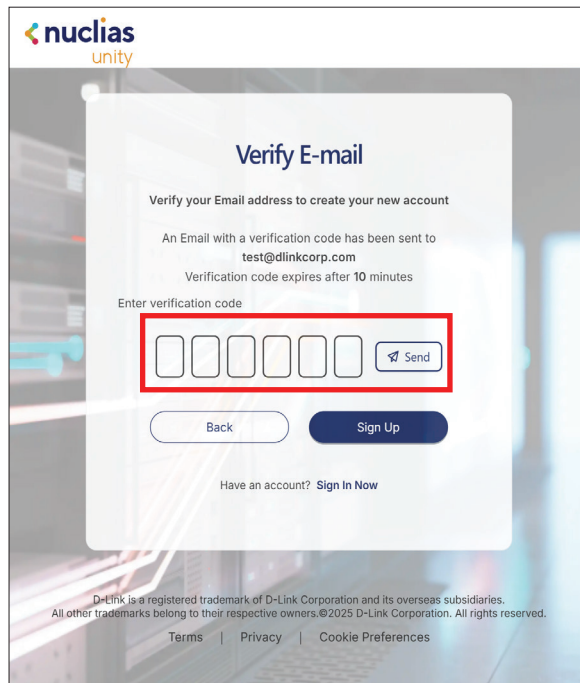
nuclias
unity

Verify E-mail

Verify your Email address to create your new account

An Email with a verification code has been sent to
test@dlinkcorp.com
Verification code expires after 10 minutes

Enter verification code

Send

Back

Sign Up

Have an account? Sign In Now

D-Link is a registered trademark of D-Link Corporation and its overseas subsidiaries.
All other trademarks belong to their respective owners.©2025 D-Link Corporation. All rights reserved.

Terms | Privacy | Cookie Preferences